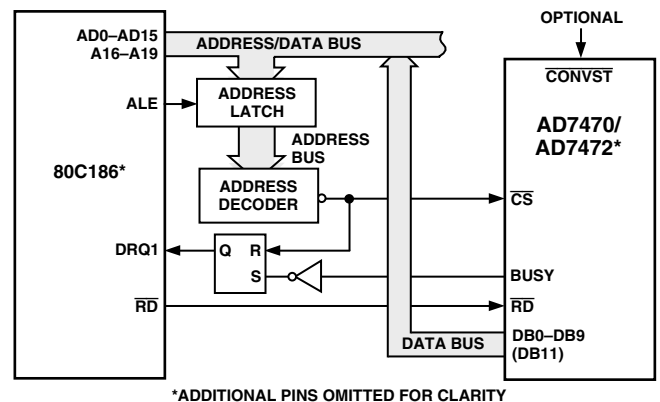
OPTIONAL

AD0–AD15
A16–A19

ADDRESS/DATA BUS

$\overline{\text{CONVST}}$

ALE

ADDRESS LATCH

ADDRESS BUS

AD7470/
AD7472*

80C186*

ADDRESS DECODER

$\overline{\text{CS}}$

DRQ1

Q

R

S

BUSY

$\overline{\text{RD}}$

$\overline{\text{RD}}$

DATA BUS

DB0–DB9
(DB11)

*ADDITIONAL PINS OMITTED FOR CLARITY